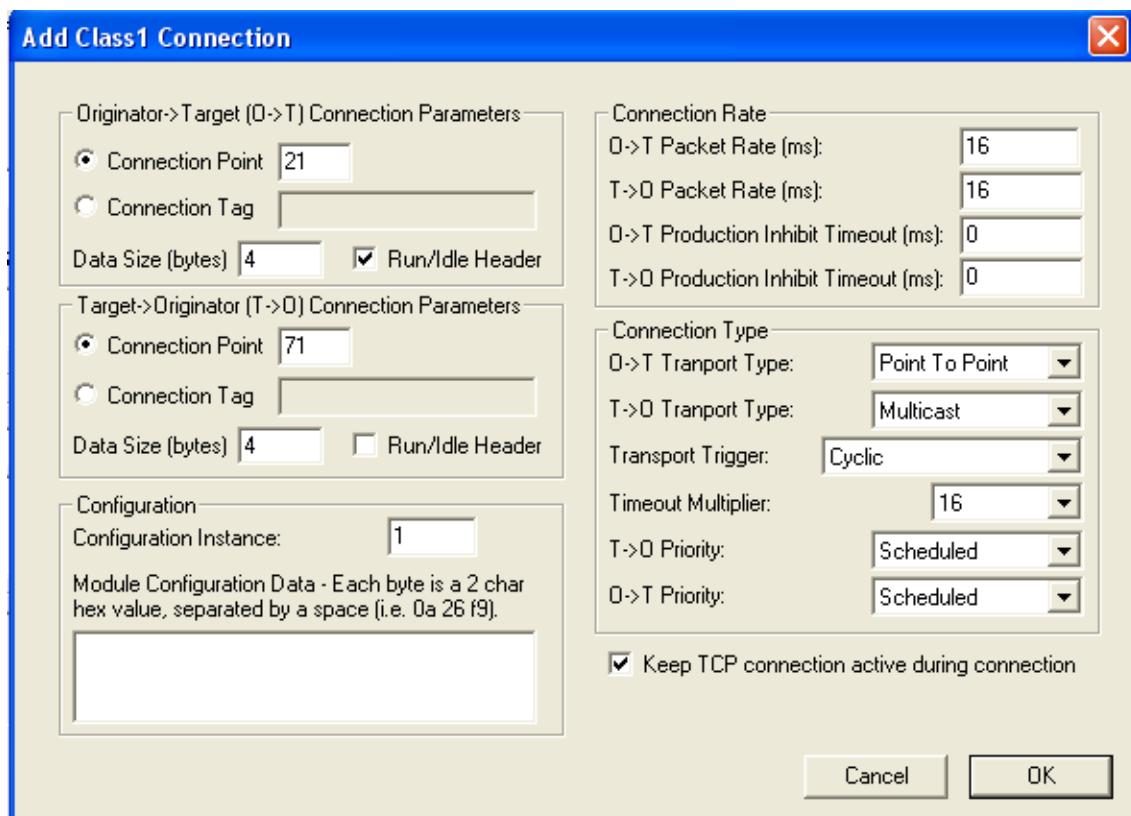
Add Class1 Connection

Originator->Target (O->T) Connection Parameters

Connection Point 21

Connection Tag

Data Size (bytes) 4 Run/Idle Header

Target->Originator (T->O) Connection Parameters

Connection Point 71

Connection Tag

Data Size (bytes) 4 Run/Idle Header

Configuration

Configuration Instance: 1

Module Configuration Data - Each byte is a 2 char hex value, separated by a space (i.e. 0a 26 f9).

Connection Rate

O->T Packet Rate (ms): 16

T->O Packet Rate (ms): 16

O->T Production Inhibit Timeout (ms): 0

T->O Production Inhibit Timeout (ms): 0

Connection Type

O->T Tranport Type: Point To Point

T->O Tranport Type: Multicast

Transport Trigger: Cyclic

Timeout Multiplier: 16

T->O Priority: Scheduled

O->T Priority: Scheduled

Keep TCP connection active during connection

Cancel

OK